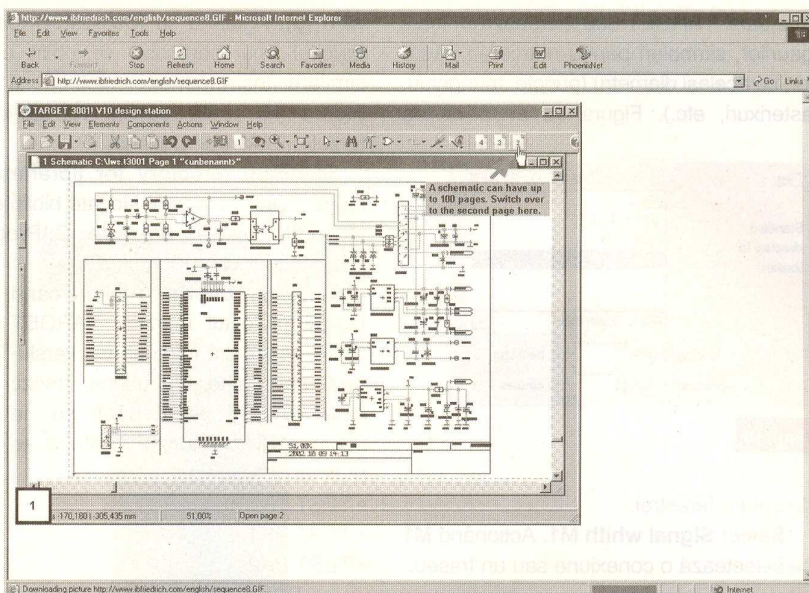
http://www.ibfriedrich.com/english/sequence8.GIF - Microsoft Internet Explorer

File Edit View Favorites Tools Help

Back Forward Stop Refresh Home Search Favorites Media History Mail Print Edit PhoenixNet

Address http://www.ibfriedrich.com/english/sequence8.GIF Go Links

TARGET 3001! V10 design station

File Edit View Elements Components Actions Window Help

1 Schematic C:\lwe.t3001 Page 1 "<unbenannt>"

A schematic can have up to 100 pages. Switch over to the second page here.

1

51,60% Open page 2

Downloading picture http://www.ibfriedrich.com/english/sequence8.GIF

Internet